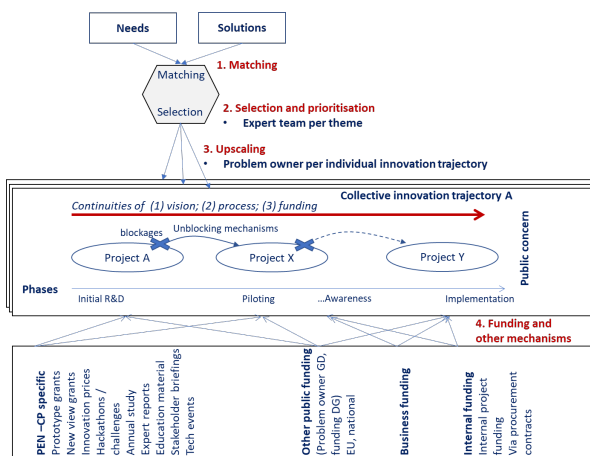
Needs

Solutions

Matching

Selection

1. Matching

2. Selection and prioritisation
• Expert team per theme

3. Upscaling
• Problem owner per individual innovation trajectory

Collective innovation trajectory A

Continuities of (1) vision; (2) process; (3) funding

Public concern

blockages

Unblocking mechanisms

Project A

Project X

Project Y

Phases

Initial R&D

Piloting

...Awareness

Implementation

4. Funding and other mechanisms

PEN –CP specific
Prototype grants
New view grants
Innovation prices
Hackathons / challenges
Annual study
Expert reports
Education material
Stakeholder briefings
Tech events

Other public funding
(Problem owner GD, funding DG)
EU, national

Business funding

Internal funding
Internal project funding
Via procurement contracts